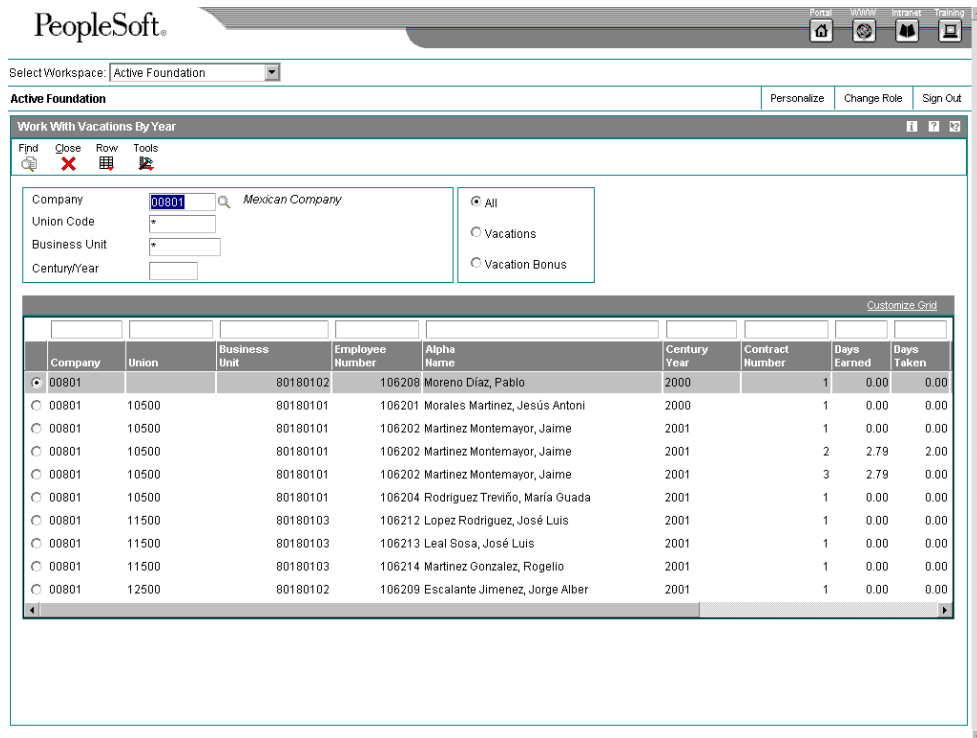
PeopleSoft.

Portal WWW Intranet Training

Select Workspace: Active Foundation

Active Foundation

Personalize | Change Role | Sign Out

Work With Vacations By Year

Find Close Row Tools

Company 00801 Mexican Company
Union Code *
Business Unit *
Century/Year

All
Vacations
Vacation Bonus

Customize Grid

| Company | Union | Business Unit | Employee Number | Alpha Name | Century Year | Contract Number | Days Earned | Days Taken |
|---|---|---|---|---|---|---|---|---|
| 00801 | | 80180102 | 106208 | Moreno Díaz, Pablo | 2000 | 1 | 0.00 | 0.00 |
| 00801 | 10500 | 80180101 | 106201 | Morales Martinez, Jesús Antoni | 2000 | 1 | 0.00 | 0.00 |
| 00801 | 10500 | 80180101 | 106202 | Martinez Montemayor, Jaime | 2001 | 1 | 0.00 | 0.00 |
| 00801 | 10500 | 80180101 | 106202 | Martinez Montemayor, Jaime | 2001 | 2 | 2.79 | 2.00 |
| 00801 | 10500 | 80180101 | 106202 | Martinez Montemayor, Jaime | 2001 | 3 | 2.79 | 0.00 |
| 00801 | 10500 | 80180101 | 106204 | Rodriguez Treviño, María Guada | 2001 | 1 | 0.00 | 0.00 |
| 00801 | 11500 | 80180103 | 106212 | Lopez Rodriguez, José Luis | 2001 | 1 | 0.00 | 0.00 |
| 00801 | 11500 | 80180103 | 106213 | Leal Sosa, José Luis | 2001 | 1 | 0.00 | 0.00 |
| 00801 | 11500 | 80180103 | 106214 | Martinez Gonzalez, Rogelio | 2001 | 1 | 0.00 | 0.00 |
| 00801 | 12500 | 80180102 | 106209 | Escalante Jimenez, Jorge Alber | 2001 | 1 | 0.00 | 0.00 |